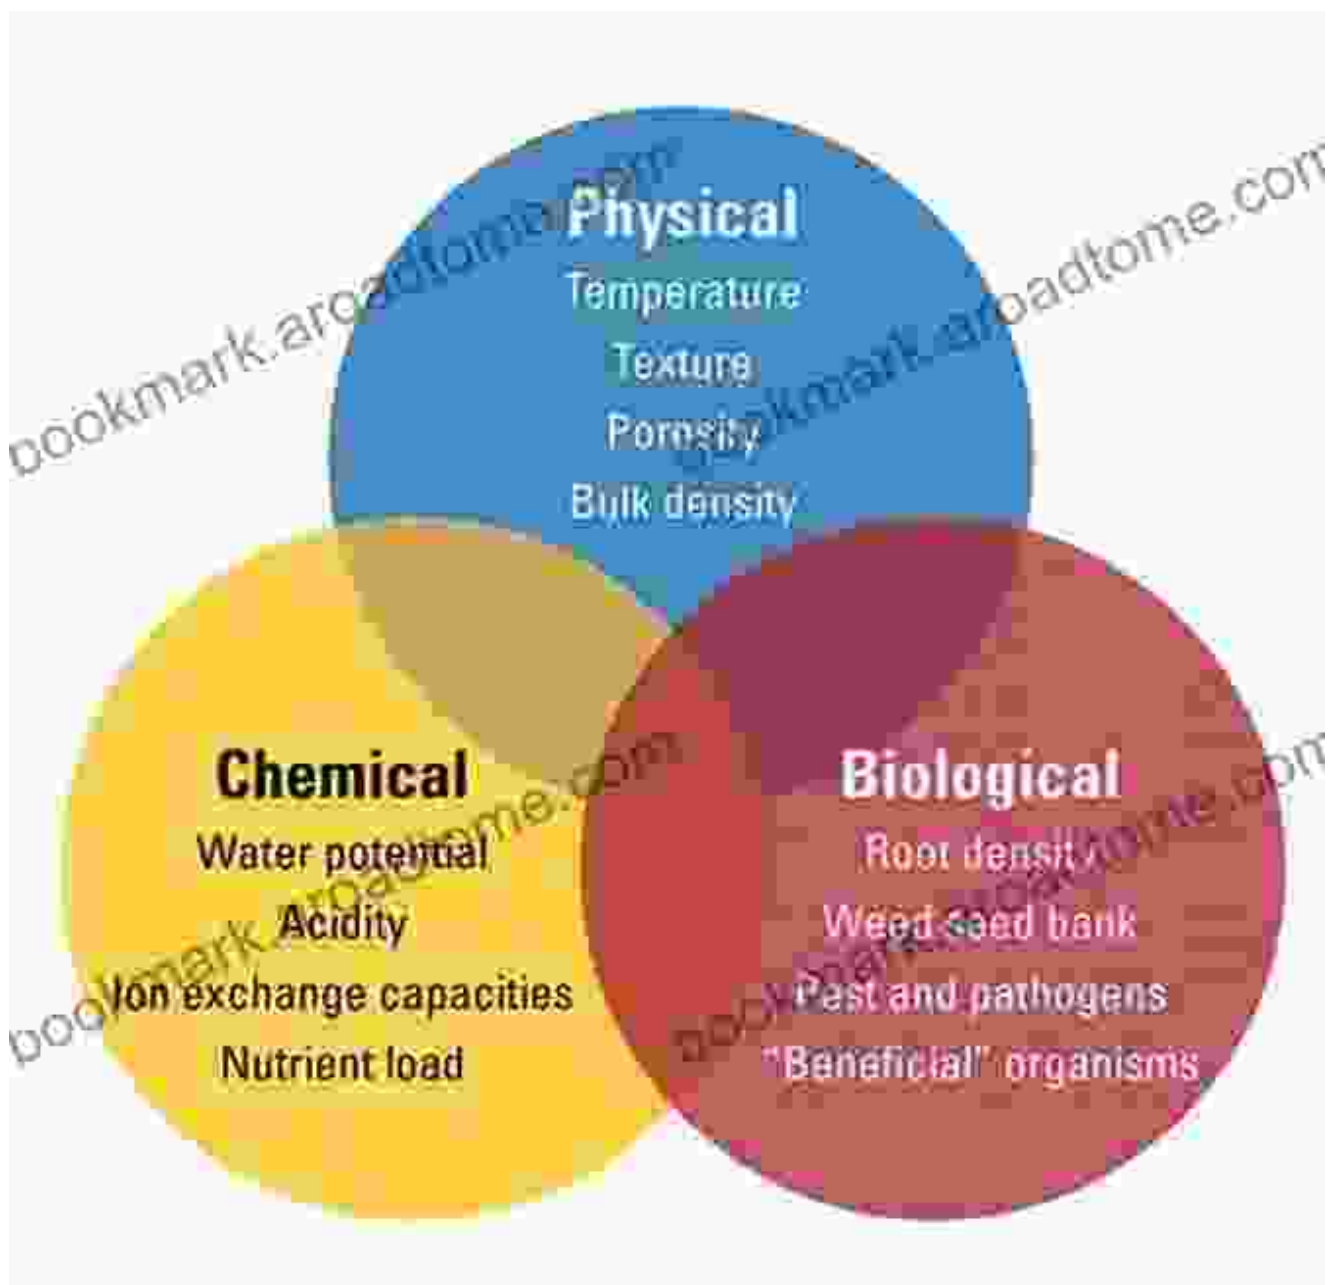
Physical
Temperature
Texture
Porosity
Bulk density

Chemical
Water potential
Acidity
Ion exchange capacities
Nutrient load

Biological
Root density
Weed seed bank
Pest and pathogens
"Beneficial" organisms

bookmark.aroadtome.com
bookmark.aroadtome.com
bookmark.aroadtome.com
bookmark.aroadtome.com